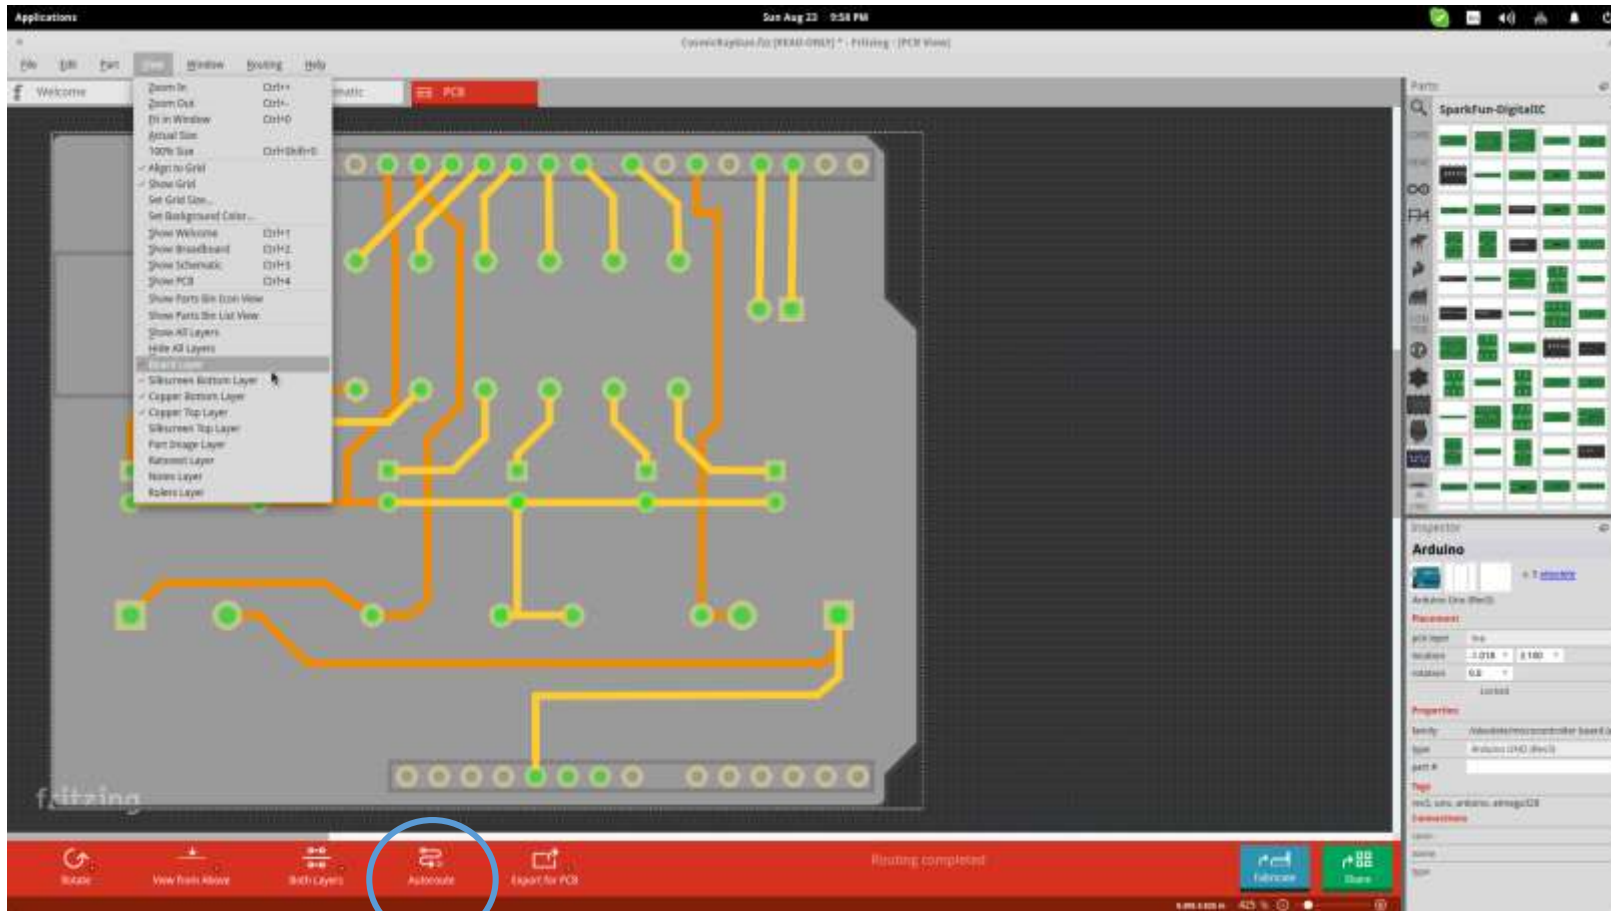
Applications
Sun Aug 23 9:58 PM

CosmicRayBox.fzz [READ ONLY] * - Fritzing - [PCB View]

File Edit Part View Window Routing Help

Welcome
ematic
PCB

Zoom In Ctrl++
Zoom Out Ctrl+-
Fit in Window Ctrl+0
Actual Size
100% Size Ctrl+Shift+0
Align to Grid
Show Grid
Set Grid Size...
Set Background Color...
Show Welcome Ctrl+1
Show Breadboard Ctrl+2
Show Schematic Ctrl+3
Show PCB Ctrl+4
Show Parts Bin Icon View
Show Parts Bin List View
Show All Layers
Hide All Layers
Board Layer
Silkscreen Bottom Layer
Copper Bottom Layer
Copper Top Layer
Silkscreen Top Layer
Part Image Layer
Ratsnest Layer
Notes Layer
Rulers Layer

fritzing

Parts
SparkFun-DigitalIC

Inspector
Arduino
Arduino Uno (Rev3)
Placement
pcb layer
location
rotation
Locked
Properties
family
type
part #
Tags
Connections

Rotate
View from Above
Both Layers
Autoroute
Export for PCB
Routing completed
Fabricate
Share
425 %